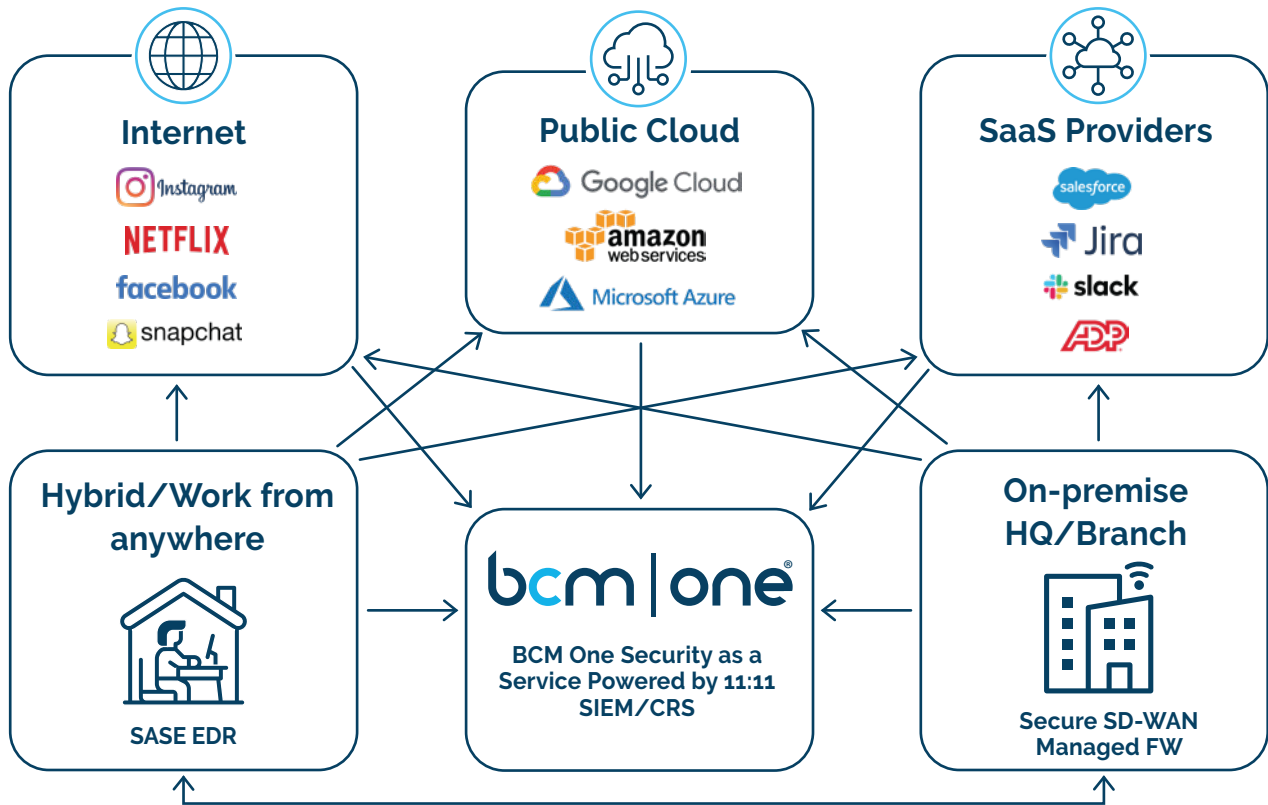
Internet

Instagram

NETFLIX

facebook

snapchat

Public Cloud

Google Cloud

amazon web services

Microsoft Azure

SaaS Providers

salesforce

Jira

slack

ADP

Hybrid/Work from anywhere

SASE EDR

bcm | one

BCM One Security as a Service Powered by 11:11 SIEM/CRS

On-premise HQ/Branch

Secure SD-WAN Managed FW